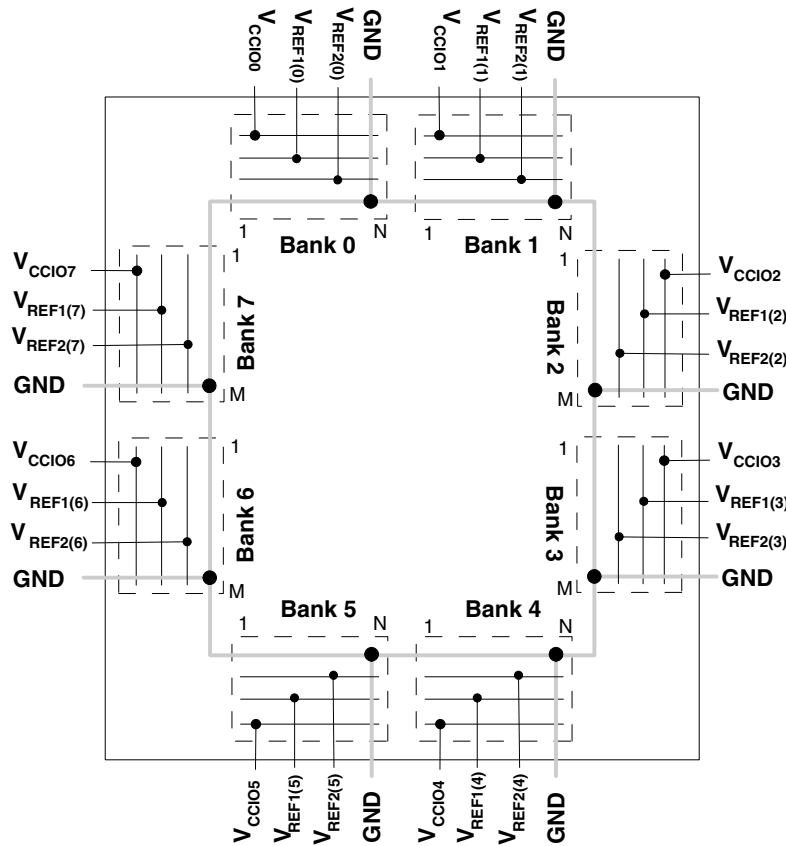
$V_{CCIO0}$ $V_{REF1(0)}$ $V_{REF2(0)}$ GND $V_{CCIO1}$ $V_{REF1(1)}$ $V_{REF2(1)}$ GND

1 Bank 0 N 1 Bank 1 N

$V_{CCIO7}$
$V_{REF1(7)}$
$V_{REF2(7)}$
GND
1 Bank 7 M

1 Bank 2 M
$V_{CCIO2}$
$V_{REF1(2)}$
$V_{REF2(2)}$
GND

$V_{CCIO6}$
$V_{REF1(6)}$
$V_{REF2(6)}$
GND
1 Bank 6 M

1 Bank 3 M
$V_{CCIO3}$
$V_{REF1(3)}$
$V_{REF2(3)}$
GND

Bank 5 1 N Bank 4 1 N

$V_{CCIO5}$ $V_{REF1(5)}$ $V_{REF2(5)}$ GND $V_{CCIO4}$ $V_{REF1(4)}$ $V_{REF2(4)}$ GND